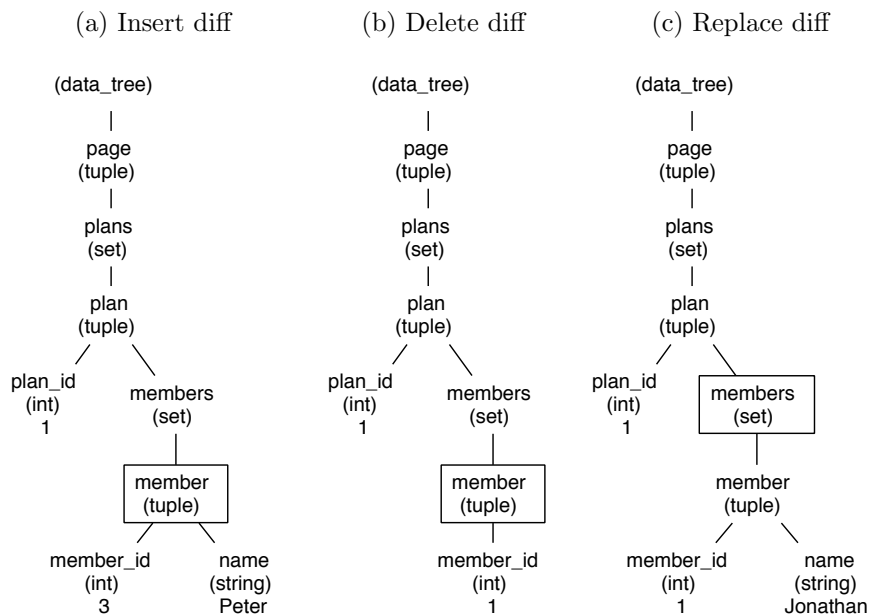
(a) Insert diff

(data_tree)

page
(tuple)

plans
(set)

plan
(tuple)

plan_id
(int)
1

members
(set)

member
(tuple)

member_id
(int)
3

name
(string)
Peter

(b) Delete diff

(data_tree)

page
(tuple)

plans
(set)

plan
(tuple)

plan_id
(int)
1

members
(set)

member
(tuple)

member_id
(int)
1

(c) Replace diff

(data_tree)

page
(tuple)

plans
(set)

plan
(tuple)

plan_id
(int)
1

members
(set)

member
(tuple)

member_id
(int)
1

name
(string)
Jonathan